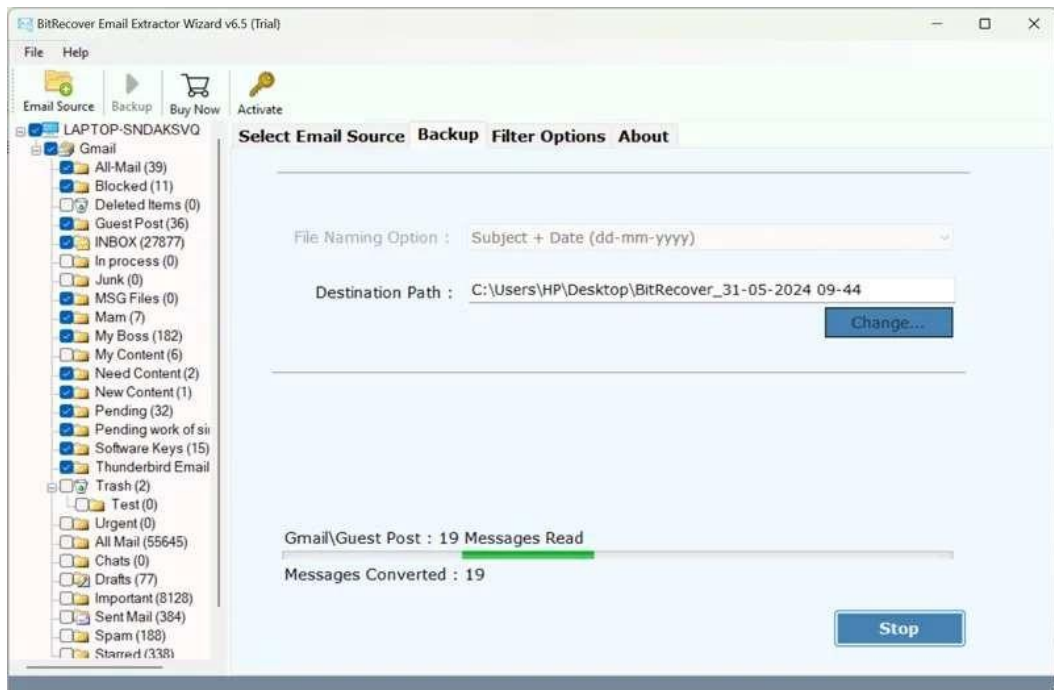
BitRecover Email Extractor Wizard v6.5 (Trial)

File Help

Email Source Backup Buy Now Activate

LAPTOP-SNDAKSVQ
Gmail
All-Mail (39)
Blocked (11)
Deleted Items (0)
Guest Post (36)
INBOX (27877)
In process (0)
Junk (0)
MSG Files (0)
Mam (7)
My Boss (182)
My Content (6)
Need Content (2)
New Content (1)
Pending (32)
Pending work of si
Software Keys (15)
Thunderbird Email
Trash (2)
Test (0)
Urgent (0)
All Mail (55645)
Chats (0)
Drafts (77)
Important (8128)
Sent Mail (384)
Spam (188)
Starred (338)

Select Email Source Backup Filter Options About

File Naming Option : Subject + Date (dd-mm-yyyy)

Destination Path : C:\Users\HP\Desktop\BitRecover_31-05-2024 09-44

Change...

Gmail\Guest Post : 19 Messages Read

Messages Converted : 19

Stop